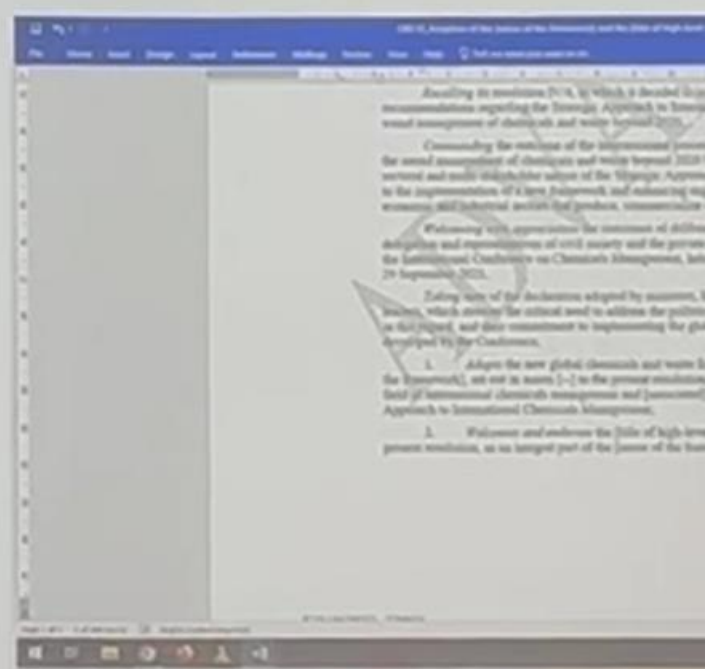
*Recalling* its resolution IV/4, in which it decided to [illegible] recommendations regarding the Strategic Approach to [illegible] sound management of chemicals and waste beyond 2020,

*Commending* the outcome of the intersessional process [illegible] the sound management of chemicals and waste beyond 2020 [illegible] sectoral and multi-stakeholder nature of the Strategic Approach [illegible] to the implementation of a new framework and enhancing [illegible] economic and industrial sectors that produce, commercialize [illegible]

*Welcoming with appreciation* the outcomes of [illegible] delegations and representatives of civil society and the private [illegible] the International Conference on Chemicals Management, held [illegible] 29 September 2023,

*Taking note of* the declaration adopted by ministers, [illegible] leaders, which stresses the critical need to address the pollution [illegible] in this regard, and their commitment to implementing the global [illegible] developed by the Conference,

1. *Adopts* the new global chemicals and waste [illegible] the framework], set out in annex [–] to the present resolution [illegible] field of international chemicals management and [associated] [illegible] Approach to International Chemicals Management;

2. *Welcomes and endorses* the [title of high-level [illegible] present resolution, as an integral part of the [name of the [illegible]